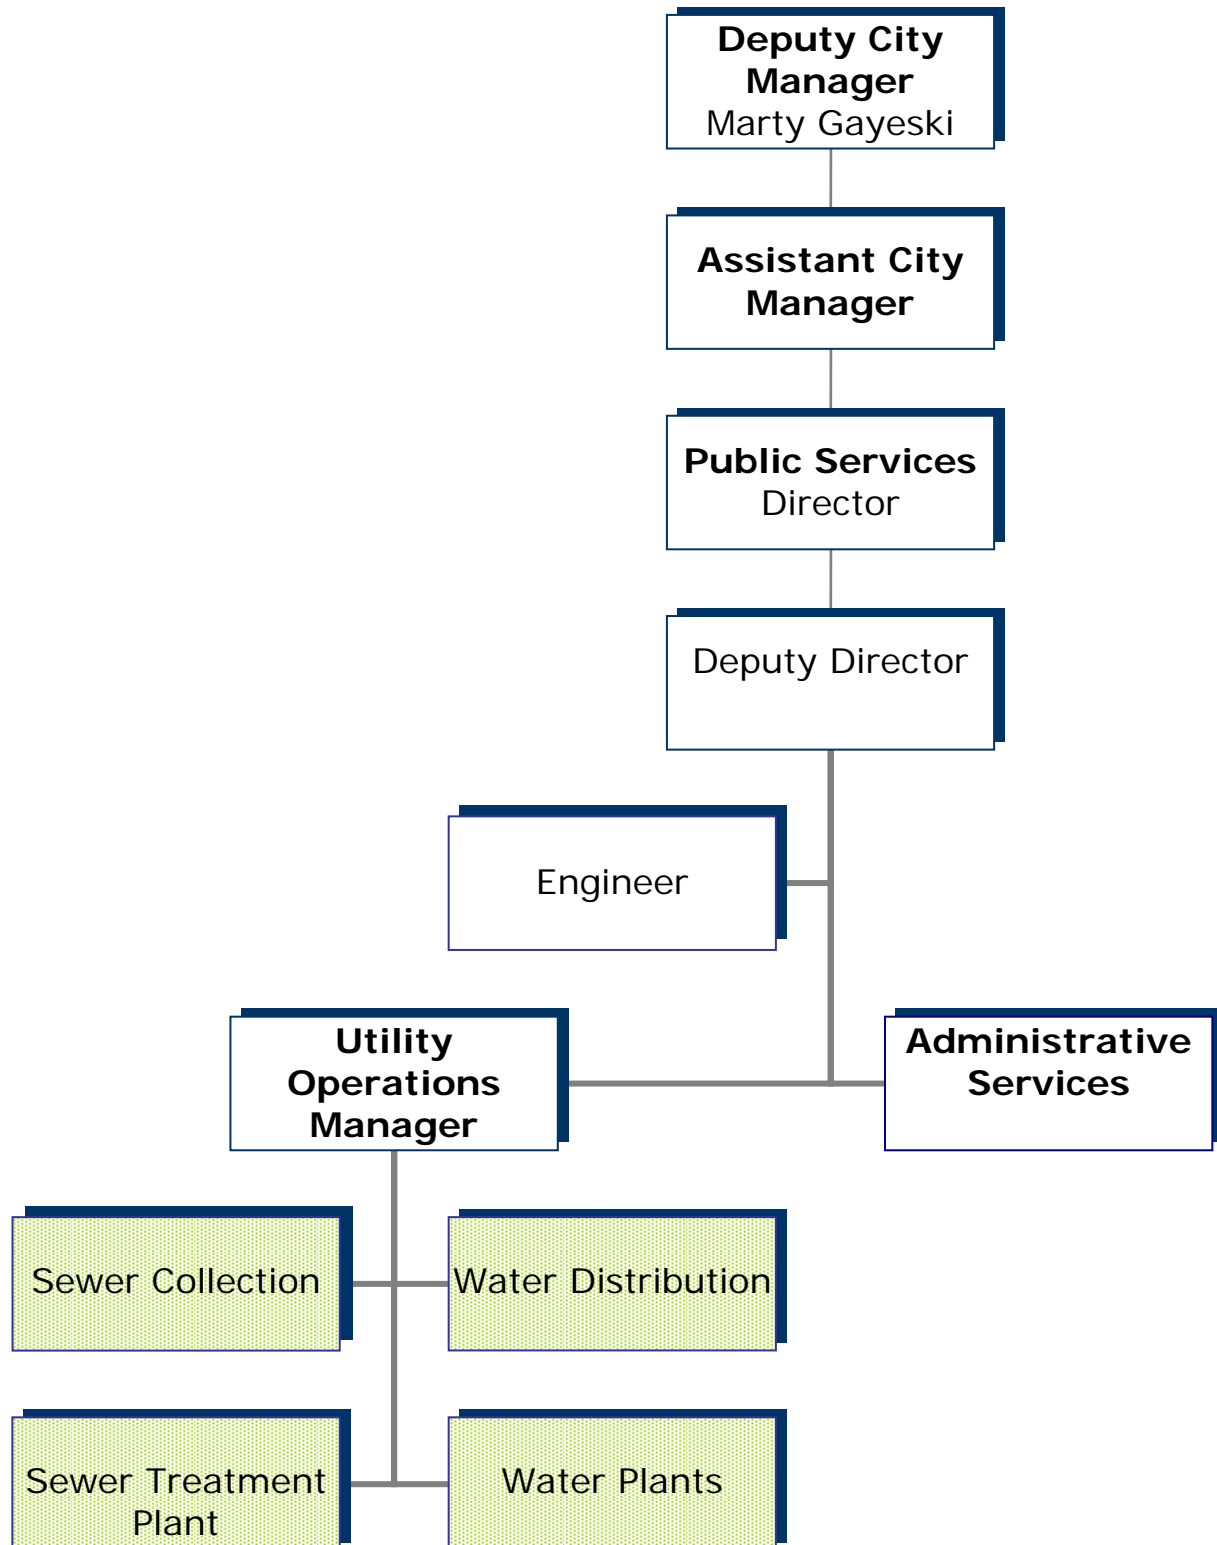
Deputy City Manager
Marty Gayeski

Assistant City Manager

Public Services
Director

Deputy Director

Engineer

Utility Operations Manager

Administrative Services

Sewer Collection

Water Distribution

Sewer Treatment Plant

Water Plants